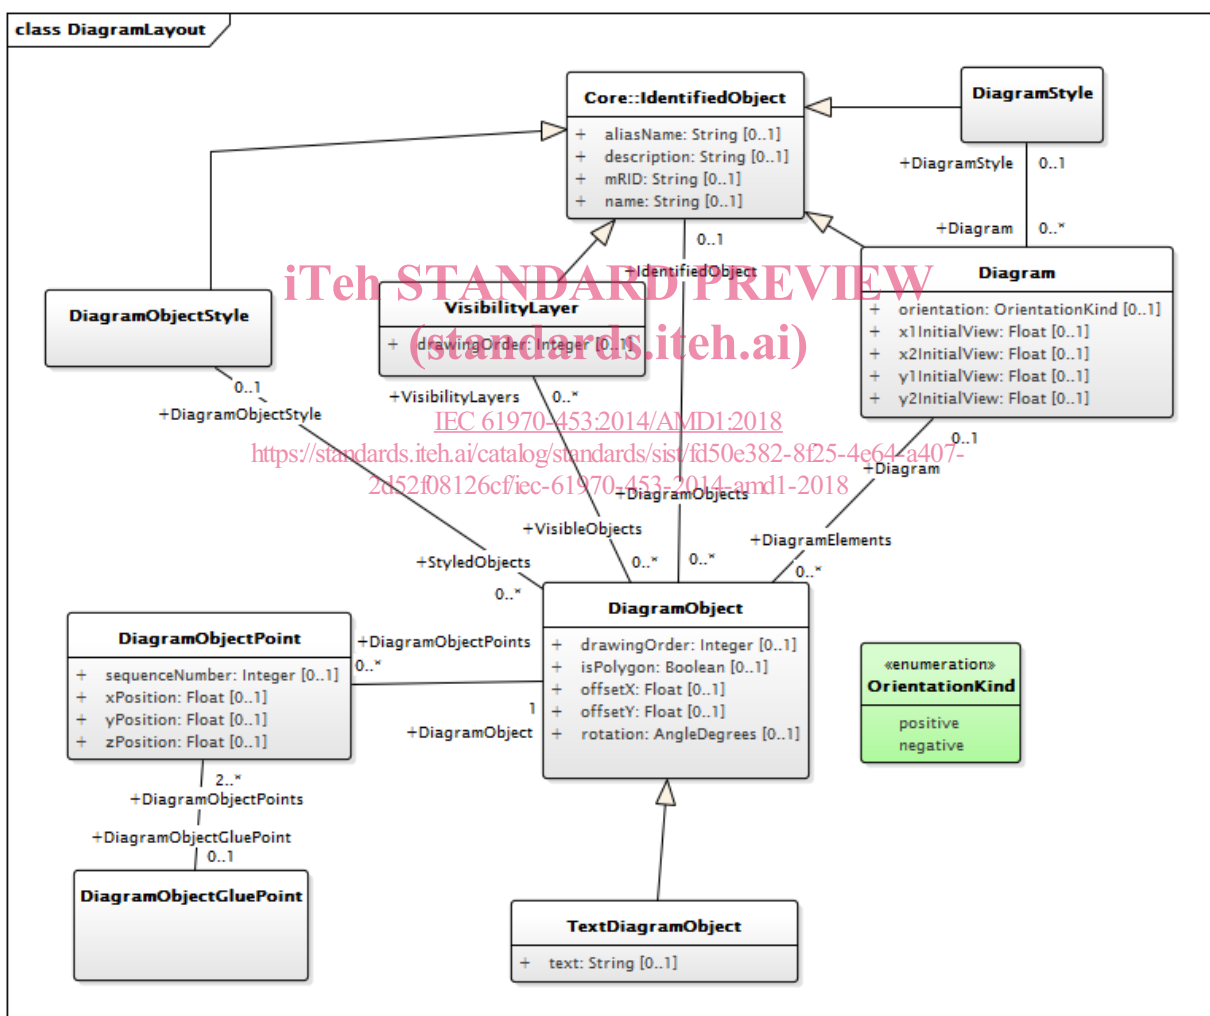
class DiagramLayout

Core::IdentifiedObject
+ aliasName: String [0..1]
+ description: String [0..1]
+ mRID: String [0..1]
+ name: String [0..1]

DiagramStyle

+DiagramStyle 0..1

+Diagram 0..*

Diagram
+ orientation: OrientationKind [0..1]
+ x1InitialView: Float [0..1]
+ x2InitialView: Float [0..1]
+ y1InitialView: Float [0..1]
+ y2InitialView: Float [0..1]

0..1
+IdentifiedObject

iTeh STANDARD PREVIEW
(standards.iteh.ai)

DiagramObjectStyle

VisibilityLayer
+ drawingOrder: Integer [0..1]

0..1
+DiagramObjectStyle

+VisibilityLayers 0..*

IEC 61970-453:2014/AMD1:2018
https://standards.iteh.ai/catalog/standards/sist/fd50e382-8f25-4e64-a407-2d52f08126cf/iec-61970-453-2014-amd1-2018

0..1
+Diagram

+DiagramObjects

+VisibleObjects

+DiagramElements

+StyledObjects

0..* 0..* 0..*

0..*

DiagramObject
+ drawingOrder: Integer [0..1]
+ isPolygon: Boolean [0..1]
+ offsetX: Float [0..1]
+ offsetY: Float [0..1]
+ rotation: AngleDegrees [0..1]

DiagramObjectPoint
+ sequenceNumber: Integer [0..1]
+ xPosition: Float [0..1]
+ yPosition: Float [0..1]
+ zPosition: Float [0..1]

+DiagramObjectPoints
0..*

1
+DiagramObject

«enumeration»
OrientationKind
positive
negative

2..*
+DiagramObjectPoints

+DiagramObjectGluePoint
0..1

DiagramObjectGluePoint

TextDiagramObject
+ text: String [0..1]